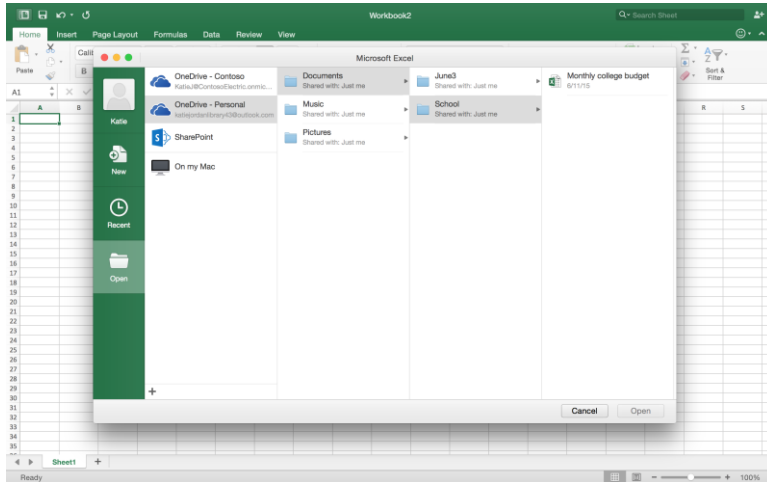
Workbook2

Search Sheet

Home Insert Page Layout Formulas Data Review View

Paste

Calib

B

Sort & Filter

A1

Microsoft Excel

Katie

New

Recent

Open

OneDrive - Contoso
KatieJ@ContosoElectric.onmic...

OneDrive - Personal
katiejordanlibrary43@outlook.com

SharePoint

On my Mac

Documents
Shared with: Just me

Music
Shared with: Just me

Pictures
Shared with: Just me

June3
Shared with: Just me

School
Shared with: Just me

Monthly college budget
6/11/15

+

Cancel

Open

A B R S

1 2 3 4 5 6 7 8 9 10 11 12 13 14 15 16 17 18 19 20 21 22 23 24 25 26 27 28 29 30 31 32 33 34 35 36

Sheet1 +

Ready

100%